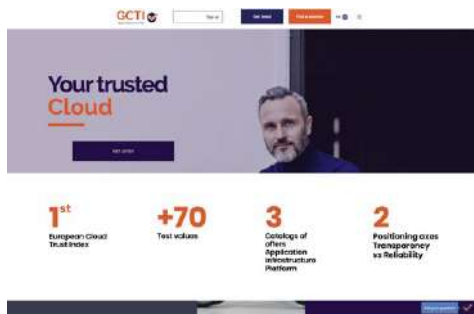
GCTI

Sign in

Get listed

Find a supplier

Your trusted Cloud

Get listed

1st
European Cloud Trust index

+70
Test values

3
Catalogs of offers
Application
Infrastructure
Platform

2
Positioning axes
Transparency vs Reliability

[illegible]